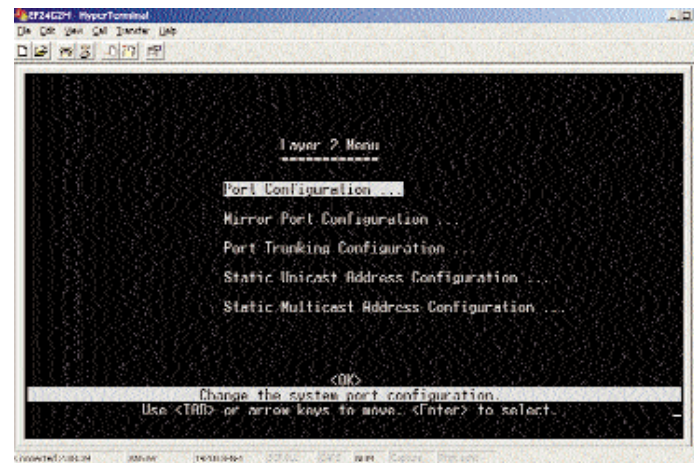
EF24G2M - HyperTerminal
File Edit View Call Transfer Help

Layer 2 Menu
============

Port Configuration ...
Mirror Port Configuration ...
Port Trunking Configuration ...
Static Unicast Address Configuration ...
Static Multicast Address Configuration ...

<OK>
Change the system port configuration.
Use <TAB> or arrow keys to move. <Enter> to select.

Connected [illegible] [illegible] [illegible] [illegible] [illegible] NUM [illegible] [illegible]